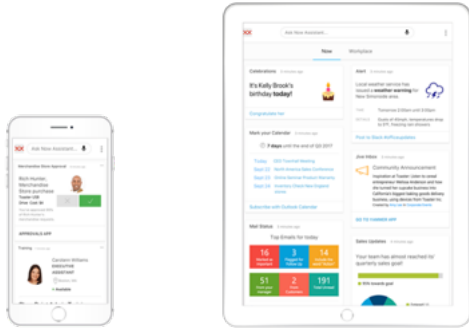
Ask Now Assistant...

Now Workplace

Celebrations

It's Kelly Brook's birthday today!

Congratulate her

Alert

Local weather service has issued a flood warning for New Simonside area.

Mark your Calendar

7 days until the end of Q3 2017

Subscribe with Outlook Calendar

Jive Inbox

Community Announcement

GO TO YAMMER APP

Mail Status

Top Emails for today

14

13

14

15

8

191

Sales Updates

Your team has almost reached its quarterly sales goal!

Ask Now Assistant...

Merchandise Store Approval

Rich Hunter, Merchandise Store purchase

APPROVALS APP

Training

Candace Williams